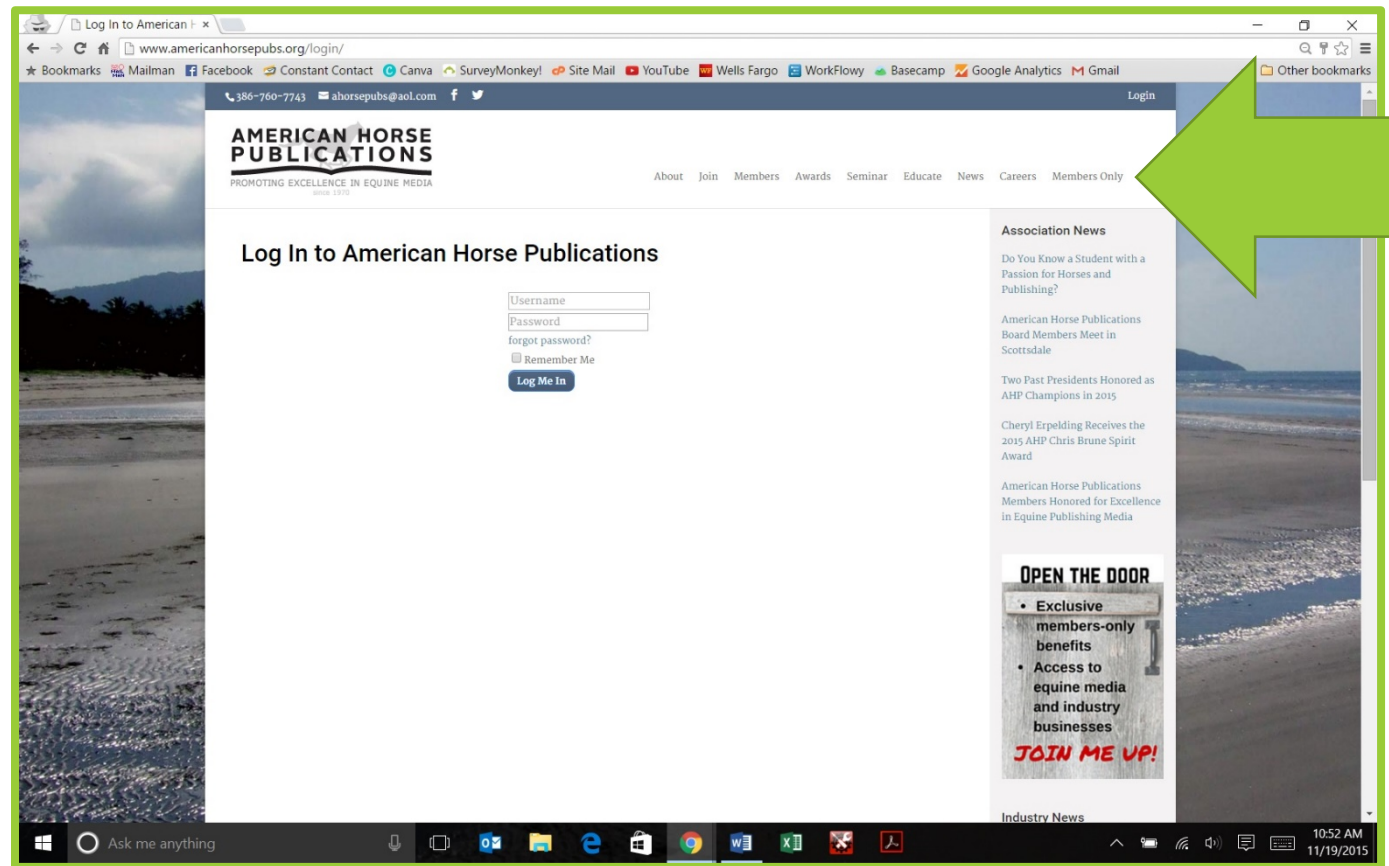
Log In to American H ×

www.americanhorsepubs.org/login/

Bookmarks Mailman Facebook Constant Contact Canva SurveyMonkey! Site Mail YouTube Wells Fargo WorkFlowy Basecamp Google Analytics Gmail Other bookmarks

386-760-7743 ahorsepubs@aol.com Login

AMERICAN HORSE PUBLICATIONS
PROMOTING EXCELLENCE IN EQUINE MEDIA
since 1970

About Join Members Awards Seminar Educate News Careers Members Only

Log In to American Horse Publications

Username
Password
forgot password?
Remember Me
Log Me In

Association News

Do You Know a Student with a Passion for Horses and Publishing?

American Horse Publications Board Members Meet in Scottsdale

Two Past Presidents Honored as AHP Champions in 2015

Cheryl Erpelding Receives the 2015 AHP Chris Brune Spirit Award

American Horse Publications Members Honored for Excellence in Equine Publishing Media

OPEN THE DOOR
• Exclusive members-only benefits
• Access to equine media and industry businesses
JOIN ME UP!

Industry News

Ask me anything

10:52 AM
11/19/2015